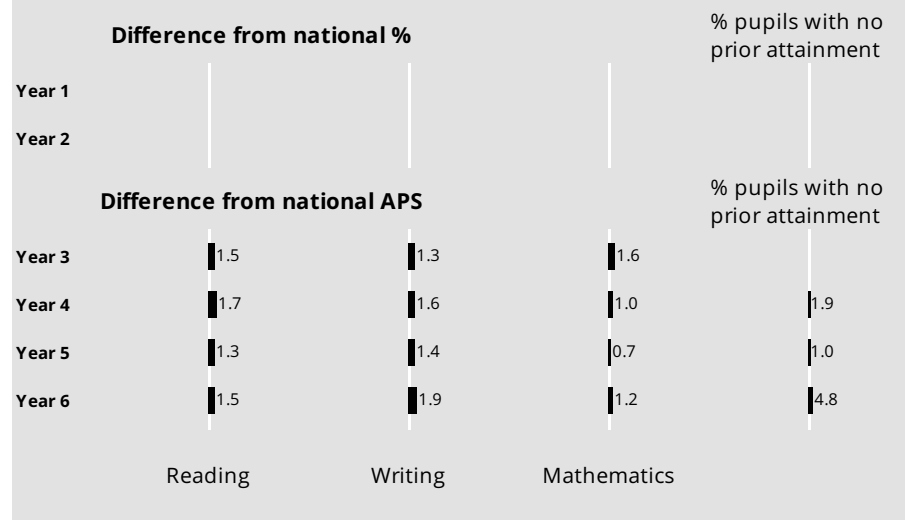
Difference from national %

% pupils with no prior attainment

Year 1

Year 2

Difference from national APS

% pupils with no prior attainment

| | Reading | Writing | Mathematics | % pupils with no prior attainment |
|---|---|---|---|---|
| Year 3 | 1.5 | 1.3 | 1.6 | |
| Year 4 | 1.7 | 1.6 | 1.0 | 1.9 |
| Year 5 | 1.3 | 1.4 | 0.7 | 1.0 |
| Year 6 | 1.5 | 1.9 | 1.2 | 4.8 |

Reading Writing Mathematics